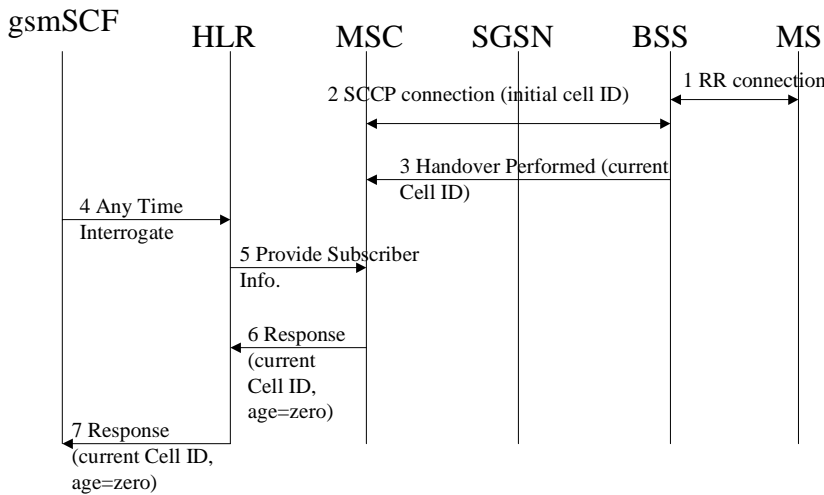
gsmSCF HLR MSC SGSN BSS MS

1 RR connection

2 SCCP connection (initial cell ID)

3 Handover Performed (current Cell ID)

4 Any Time Interrogate

5 Provide Subscriber Info.

6 Response (current Cell ID, age=zero)

7 Response (current Cell ID, age=zero)